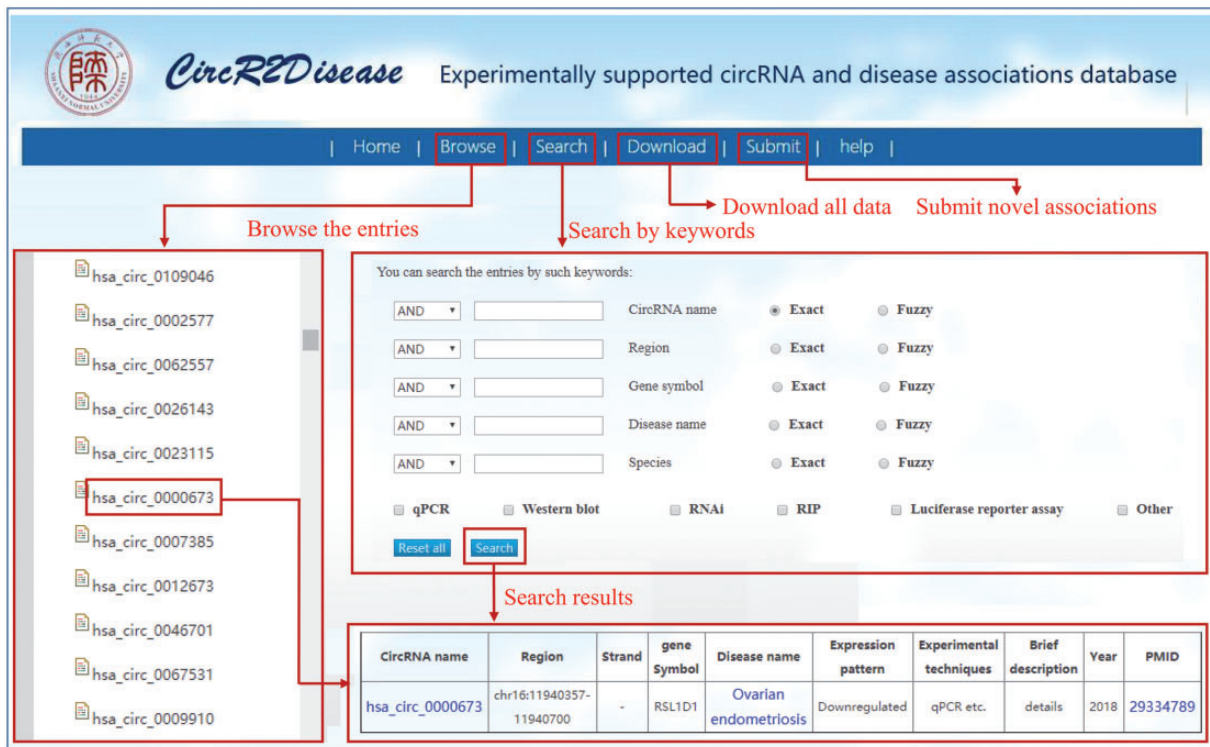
CircR2Disease Experimentally supported circRNA and disease associations database

| Home | Browse | Search | Download | Submit | help |

Browse the entries

Search by keywords

Download all data

Submit novel associations

hsa_circ_0109046
hsa_circ_0002577
hsa_circ_0062557
hsa_circ_0026143
hsa_circ_0023115
hsa_circ_0000673
hsa_circ_0007385
hsa_circ_0012673
hsa_circ_0046701
hsa_circ_0067531
hsa_circ_0009910

You can search the entries by such keywords:

AND CircRNA name Exact Fuzzy
AND Region Exact Fuzzy
AND Gene symbol Exact Fuzzy
AND Disease name Exact Fuzzy
AND Species Exact Fuzzy

qPCR Western blot RNAi RIP Luciferase reporter assay Other

Reset all Search

Search results

| CircRNA name | Region | Strand | gene Symbol | Disease name | Expression pattern | Experimental techniques | Brief description | Year | PMID |
|---|---|---|---|---|---|---|---|---|---|
| hsa_circ_0000673 | chr16:11940357-11940700 | - | RSL1D1 | Ovarian endometriosis | Downregulated | qPCR etc. | details | 2018 | 29334789 |